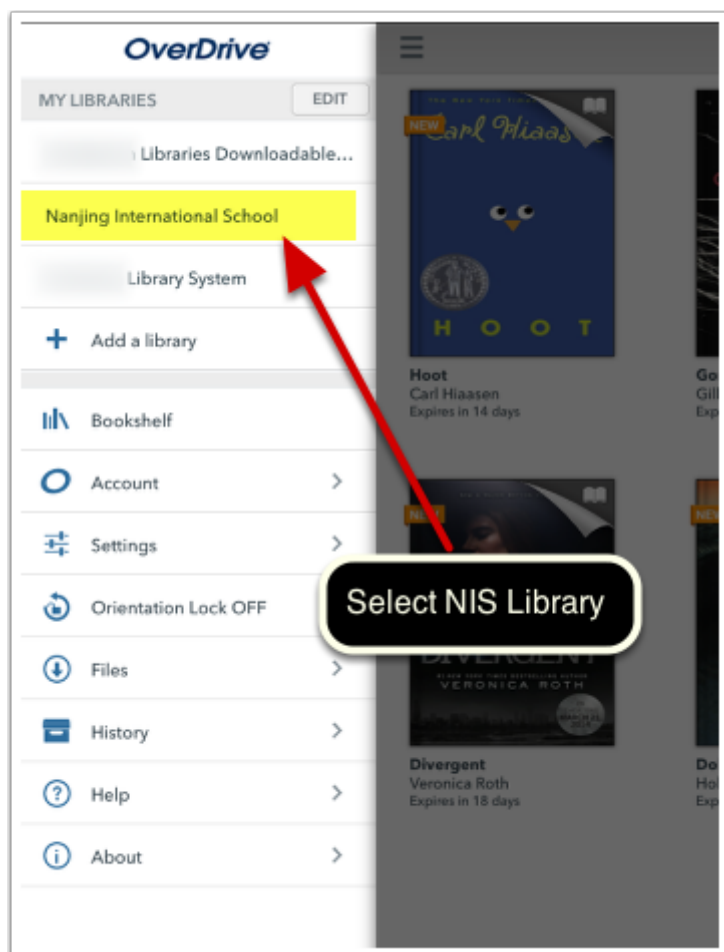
OverDrive

MY LIBRARIES EDIT

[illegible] Libraries Downloadable...

Nanjing International School

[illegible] Library System

+ Add a library

Bookshelf

Account

Settings

Orientation Lock OFF

Files

History

Help

About

NEW

Carl Hiaasen

HOOT

Hoot
Carl Hiaasen
Expires in 14 days

Go
Gil
Exp

NEW

Select NIS Library

DIVERGENT
VERONICA ROTH

Divergent
Veronica Roth
Expires in 18 days

NEW

Do
Ho
Exp